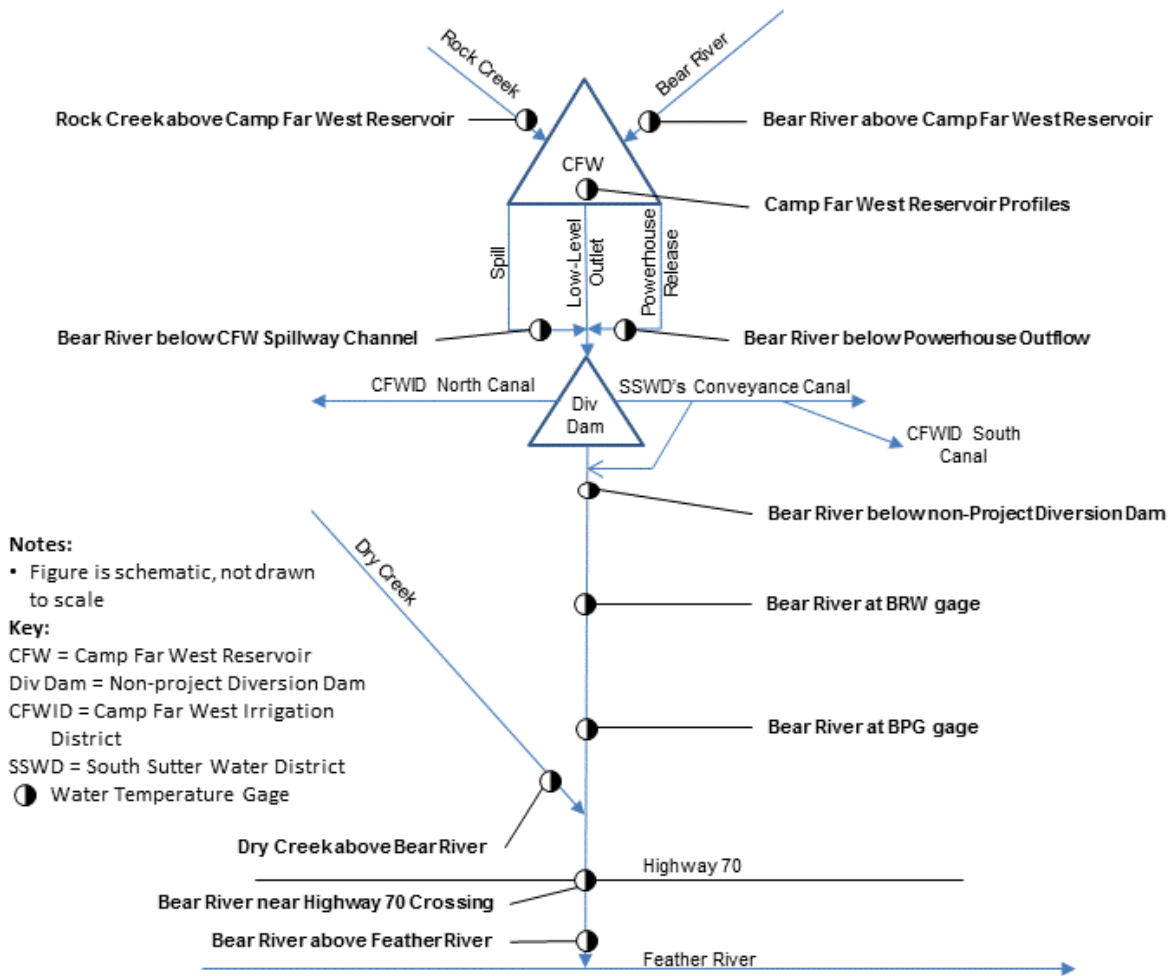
Rock Creek

Bear River

Rock Creek above Camp Far West Reservoir

Bear River above Camp Far West Reservoir

CFW

Camp Far West Reservoir Profiles

Spill

Low-Level Outlet

Powerhouse Release

Bear River below CFW Spillway Channel

Bear River below Powerhouse Outflow

CFWID North Canal

SSWD's Conveyance Canal

Div Dam

CFWID South Canal

Bear River below non-Project Diversion Dam

Dry Creek

Notes:
• Figure is schematic, not drawn to scale

Key:
CFW = Camp Far West Reservoir
Div Dam = Non-project Diversion Dam
CFWID = Camp Far West Irrigation District
SSWD = South Sutter Water District
◑ Water Temperature Gage

Bear River at BRW gage

Bear River at BPG gage

Dry Creek above Bear River

Highway 70

Bear River near Highway 70 Crossing

Bear River above Feather River

Feather River